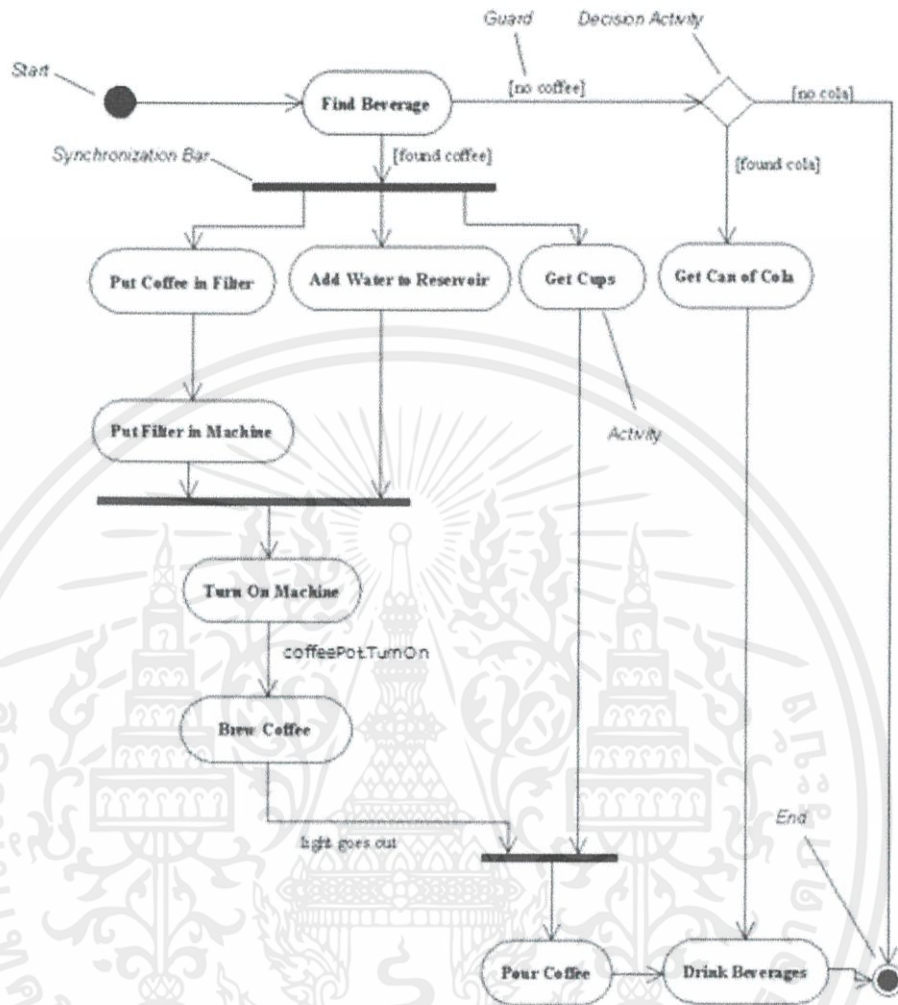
Guard
Decision Activity
Start
Find Beverage
[no coffee]
[no cola]
Synchronization Bar
[found coffee]
[found cola]
Put Coffee in Filter
Add Water to Reservoir
Get Cups
Get Can of Cola
Put Filter in Machine
Activity
Turn On Machine
coffeePot.TurnOn
Brew Coffee
End
light goes out
Pour Coffee
Drink Beverages